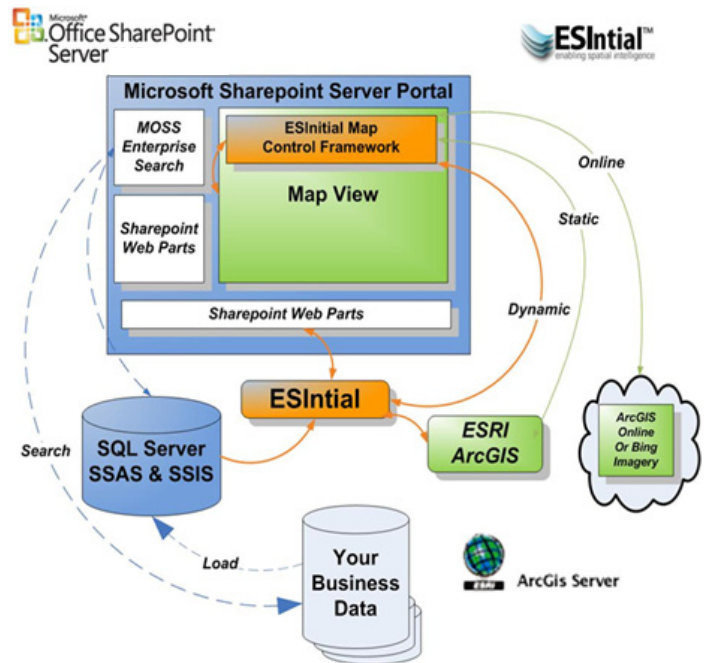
Microsoft® Office SharePoint® Server

ESIntial™ enabling spatial intelligence

Microsoft Sharepoint Server Portal

MOSS Enterprise Search

ESIntial Map Control Framework

Map View

Sharepoint Web Parts

Sharepoint Web Parts

Online

Static

Dynamic

ESIntial

SQL Server SSAS & SSIS

ESRI ArcGIS

ArcGIS Online Or Bing Imagery

Search

Load

Your Business Data

esri

ArcGis Server